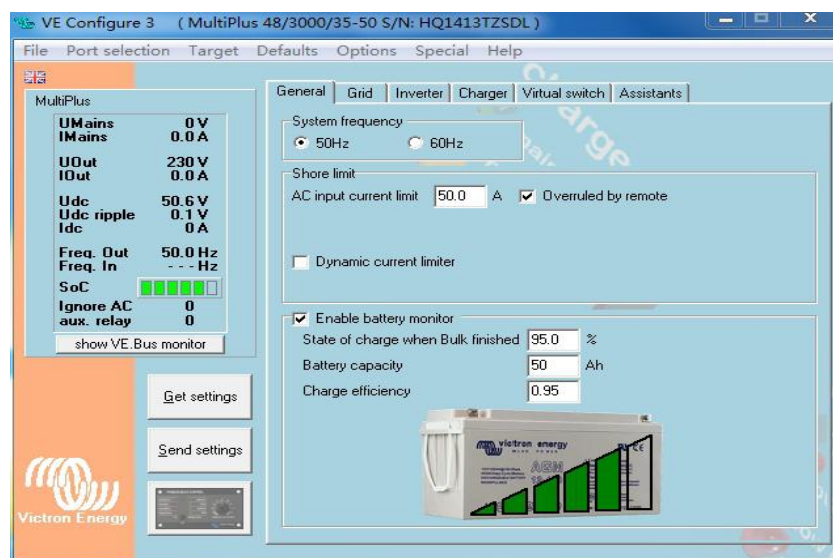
VE Configure 3 ( MultiPlus 48/3000/35-50 S/N: HQ1413TZSDL )

File Port selection Target Defaults Options Special Help

MultiPlus

| | |
|---|---|
| UMains | 0 V |
| IMains | 0.0 A |
| UOut | 230 V |
| IOut | 0.0 A |
| Udc | 50.6 V |
| Udc ripple | 0.1 V |
| Idc | 0 A |
| Freq. Out | 50.0 Hz |
| Freq. In | - - - Hz |
| SoC | |
| Ignore AC | 0 |
| aux. relay | 0 |

show VE.Bus monitor

Get settings

Send settings

Victron Energy

General Grid Inverter Charger Virtual switch Assistants

System frequency
50Hz 60Hz

Shore limit
AC input current limit 50.0 A Overruled by remote

Dynamic current limiter

Enable battery monitor
State of charge when Bulk finished 95.0 %
Battery capacity 50 Ah
Charge efficiency 0.95

victron energy
AGM